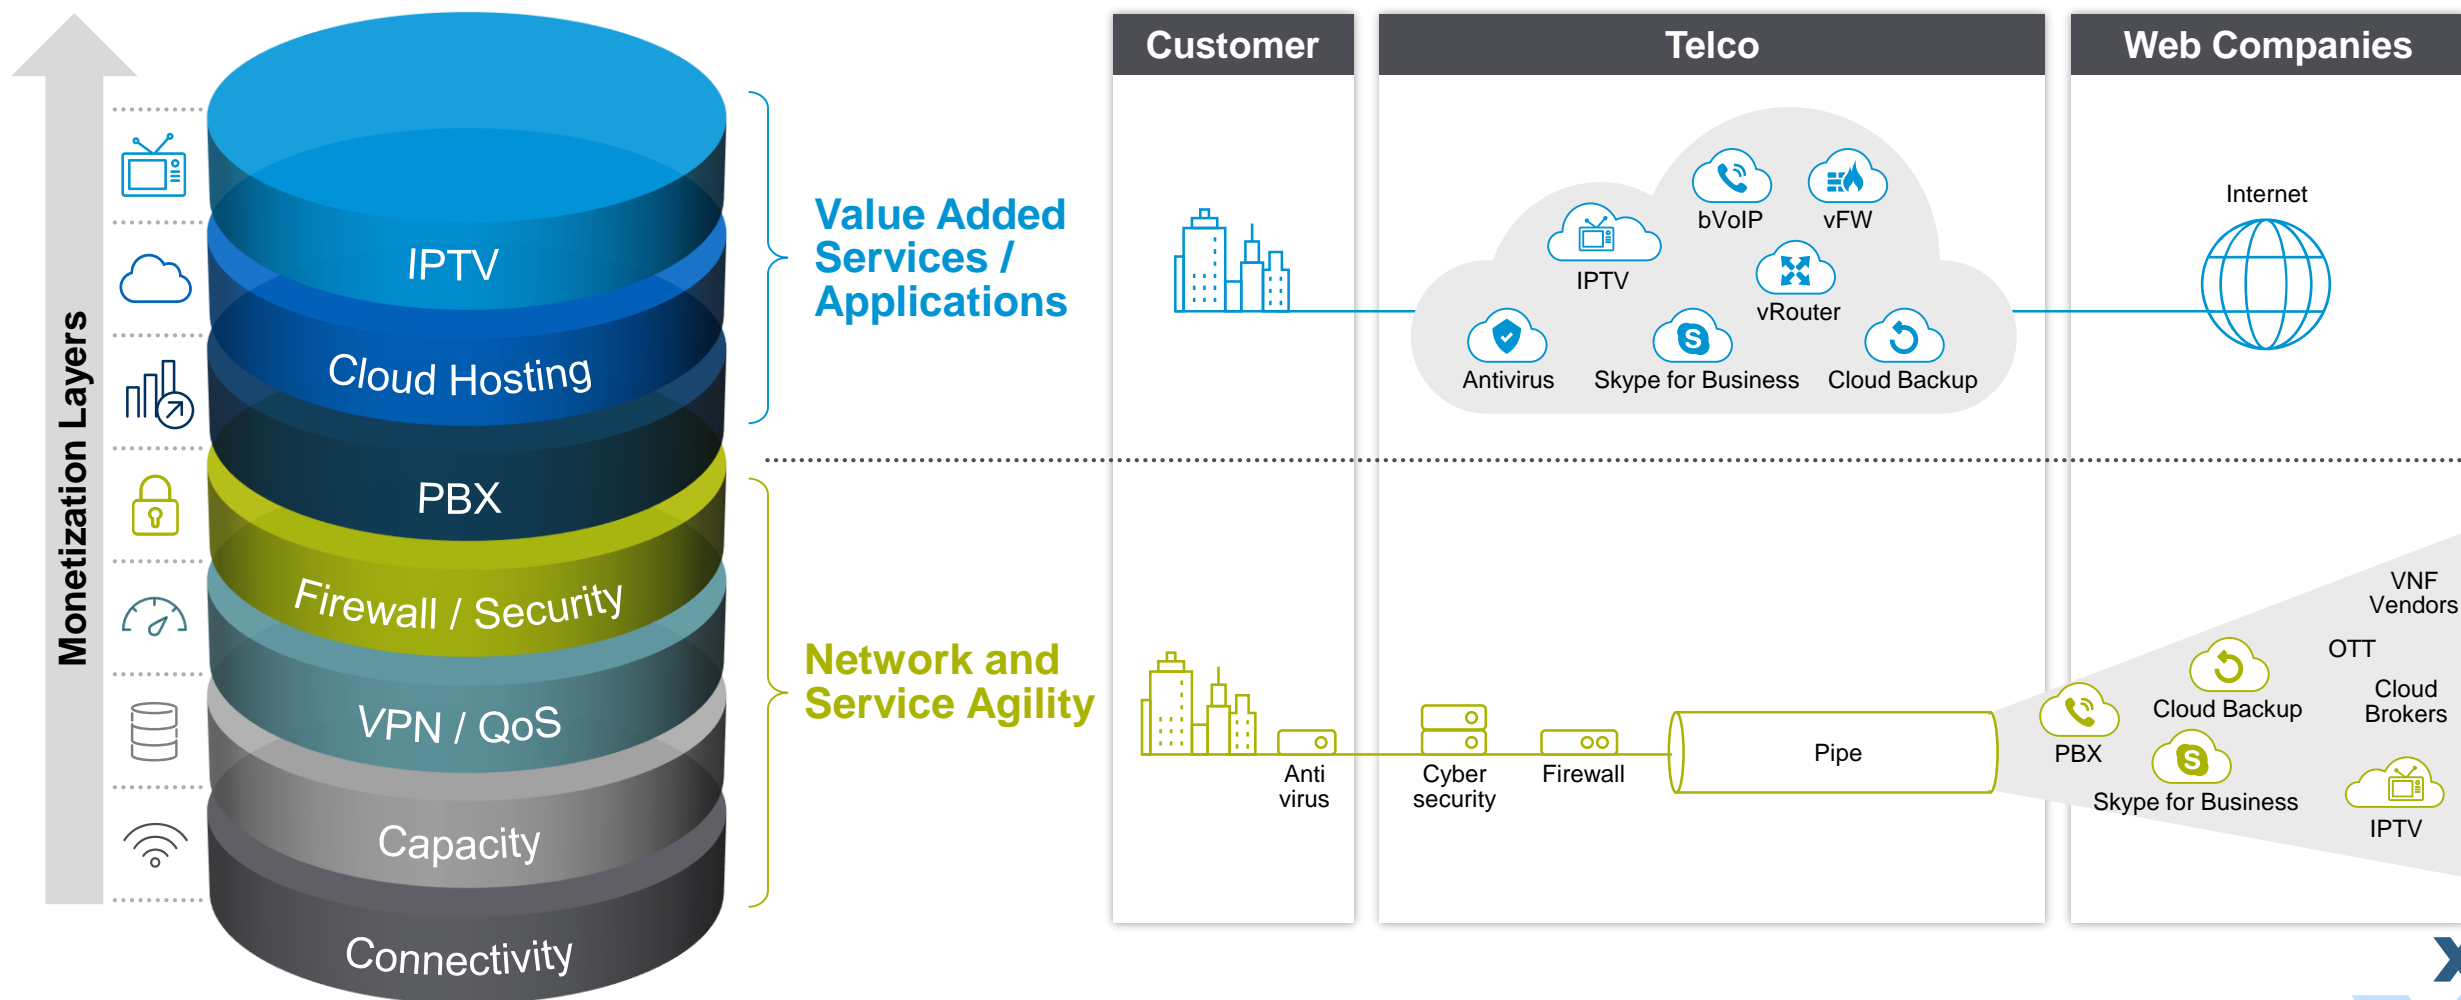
Monetization Layers

IPTV
Cloud Hosting
PBX
Firewall / Security
VPN / QoS
Capacity
Connectivity

Value Added Services / Applications

Network and Service Agility

Customer

Telco

Web Companies

bVoIP
vFW
IPTV
vRouter
Antivirus
Skype for Business
Cloud Backup

Internet

Anti virus
Cyber security
Firewall
Pipe

VNF Vendors
OTT
Cloud Brokers
PBX
Cloud Backup
Skype for Business
IPTV